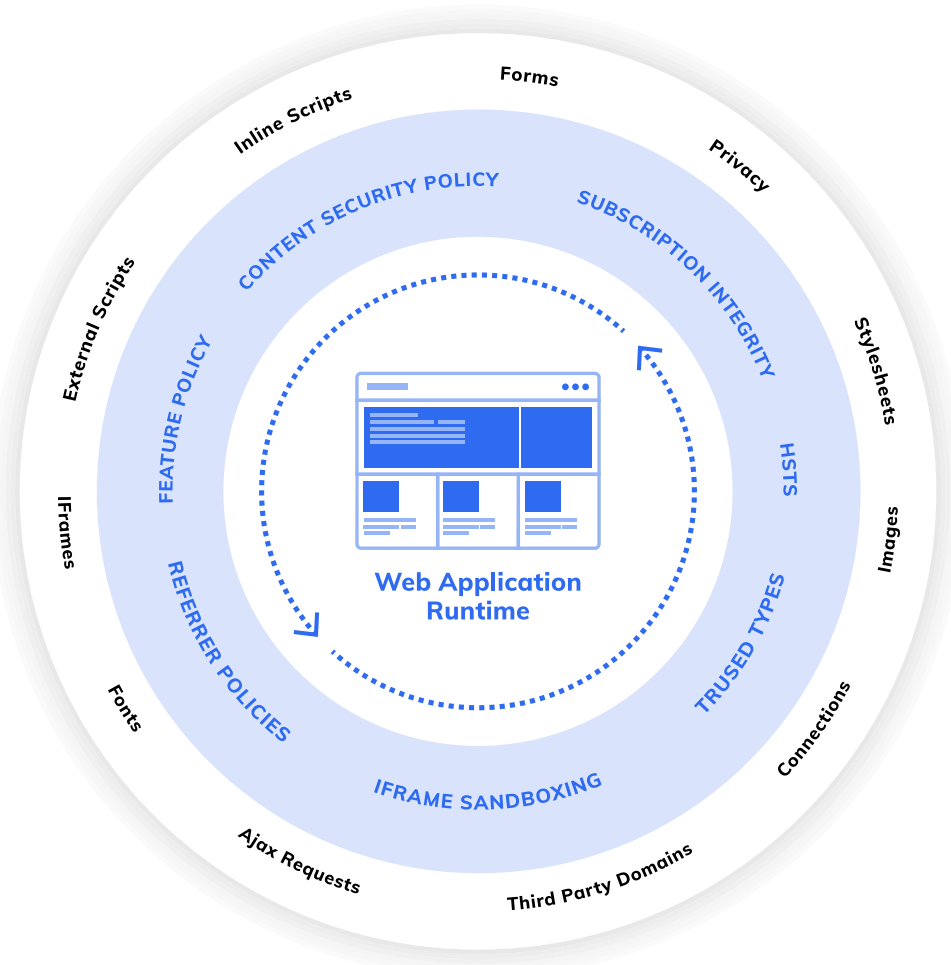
Forms

Inline Scripts

Privacy

CONTENT SECURITY POLICY

SUBSCRIPTION INTEGRITY

External Scripts

Stylesheets

FEATURE POLICY

HSTS

Web Application Runtime

IFrames

Images

REFERRER POLICIES

TRUSED TYPES

Fonts

Connections

IFRAME SANDBOXING

Ajax Requests

Third Party Domains